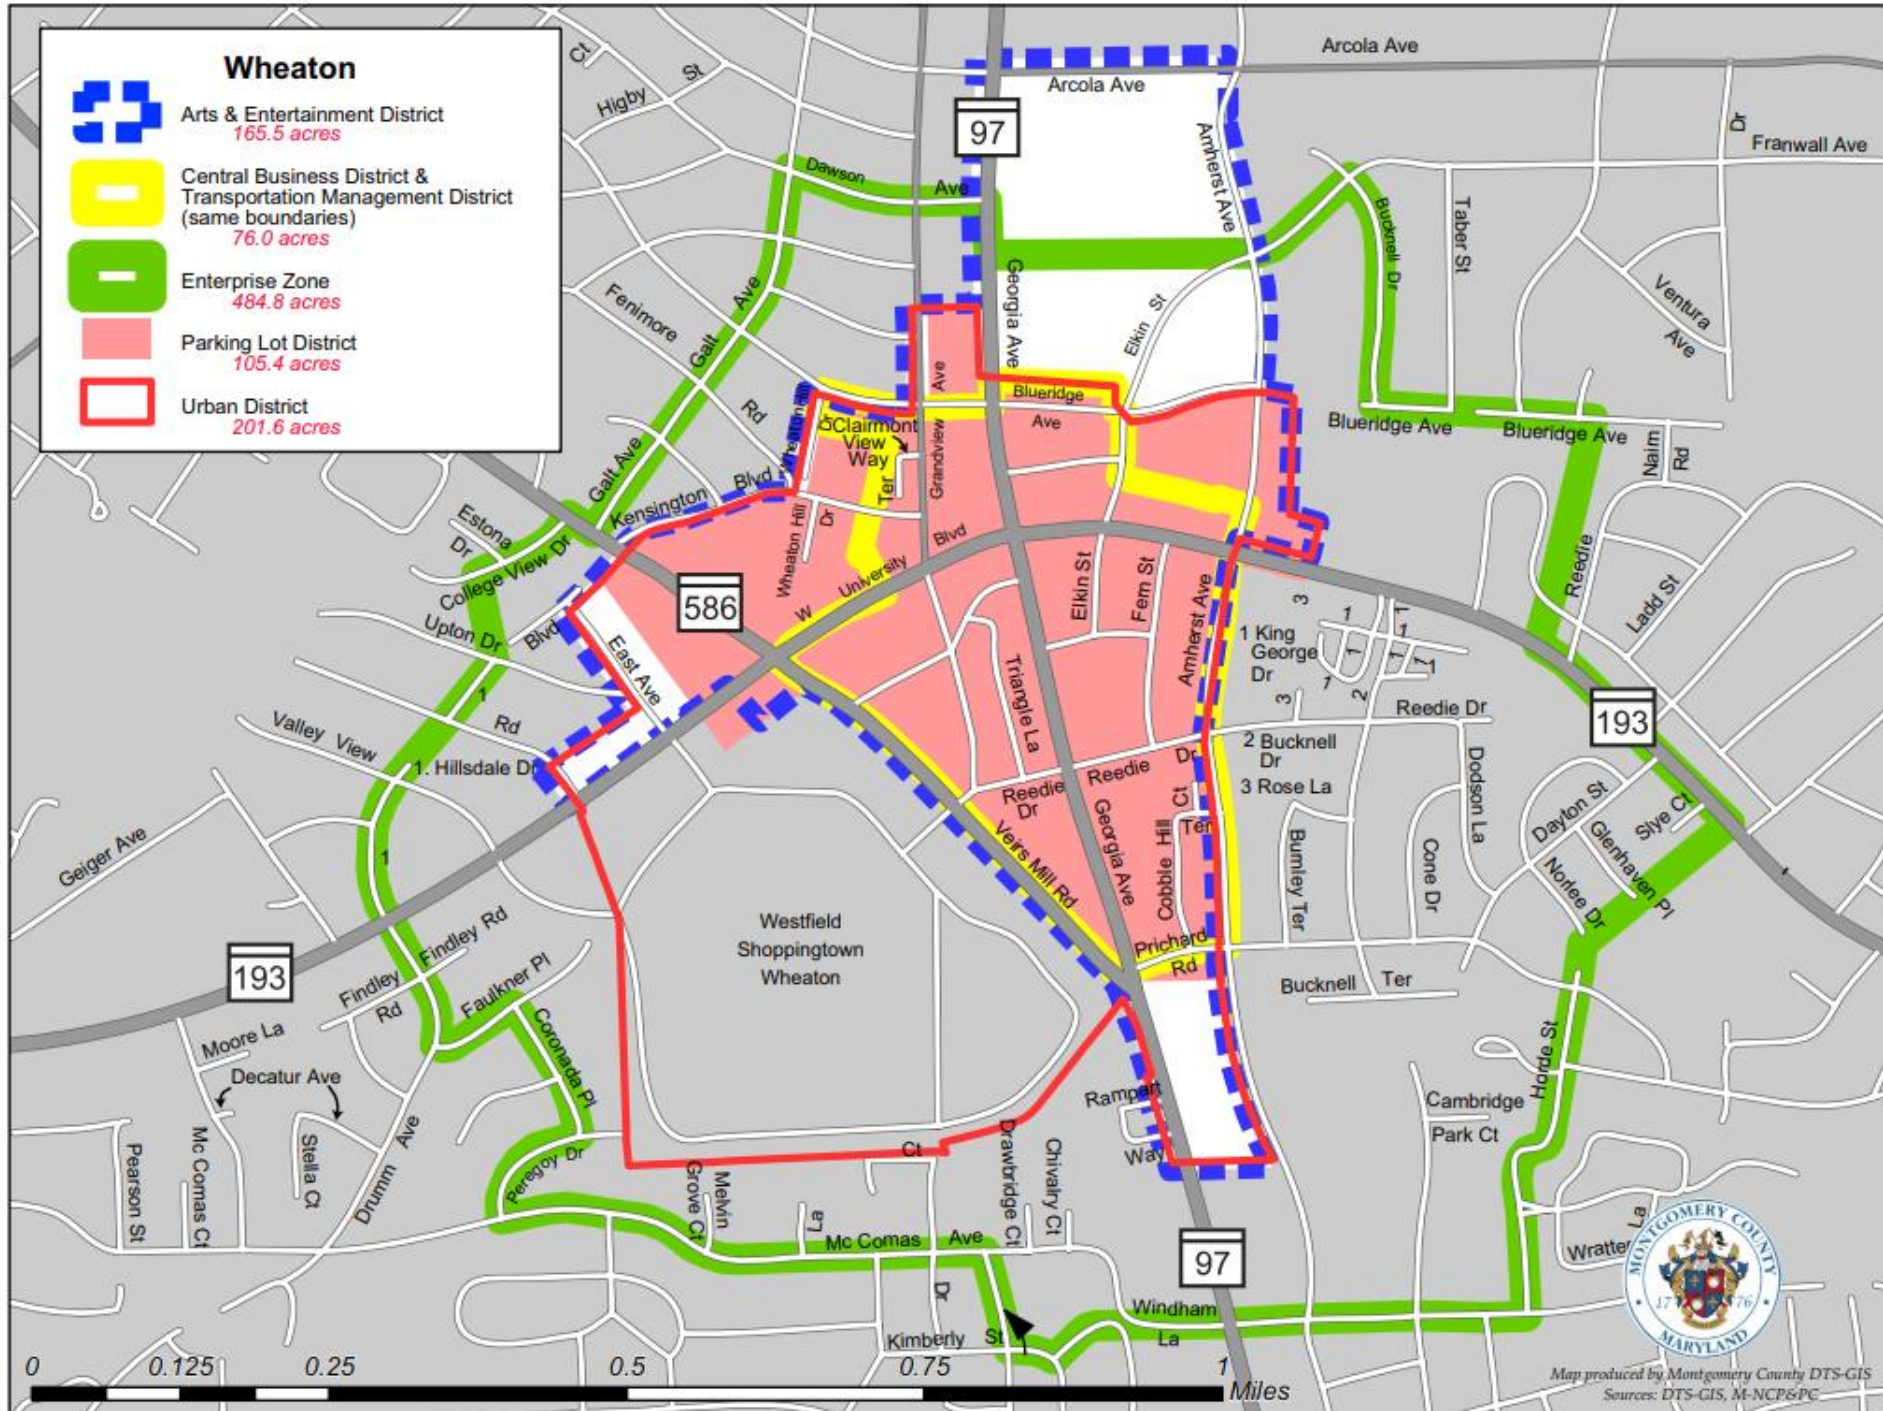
Wheaton

Arts & Entertainment District
165.5 acres

Central Business District & Transportation Management District (same boundaries)
76.0 acres

Enterprise Zone
484.8 acres

Parking Lot District
105.4 acres

Urban District
201.6 acres

Arcola Ave
Arcola Ave
97
Amherst Ave
Franwall Ave
Dr
Higby
St
Ct
Dawson
Ave
Bucknell Dr
Taber St
Georgia Ave
Elkin St
Ventura
Ave
Fenimore
Galt
Ave
Rd
Blueridge
Ave
Ave
Blueridge Ave
Blueridge Ave
Naim
Rd
Clairmont
View
Way
Ter
Grandview
Wheaton Hill
Galt Ave
Kensington
Blvd
Wheaton Hill
Dr
Blvd
Estona
Dr
College View Dr
586
W
University
Elkin St
Fern St
Amherst Ave
3
1
1
1
1
1
King George Dr
Reedie
Ladd St
Upton Dr
Blvd
East Ave
1
Rd
Triangle La
3
2
1
Reedie Dr
Valley
View
1. Hillsdale Dr
2 Bucknell Dr
3 Rose La
Dodson La
193
Reedie Dr
Reedie
Dr
Ct
Ter
Dayton St
Slye Ct
Glenhaven Pl
Norlee Dr
Veirs Mill Rd
Georgia Ave
Cobble Hill
Bumley Ter
Cone Dr
Geiger Ave
1
Westfield Shoppingtown Wheaton
Findley Rd
Prichard
Rd
193
Findley
Rd
Faulkner Pl
Bucknell
Ter
Moore La
Coronado Pl
Decatur Ave
Rampart
Cambridge
Park Ct
Horde St
Pearson St
Mc Comas Ct
Stella Ct
Drumm
Ave
Peregoy Dr
Grove Ct
Melvin
Ct
Drawbridge Ct
Chivalry Ct
Way
La
Mc Comas
Ave
97
Wratten
La
Dr
Windham
La
Kimberly
St
0
0.125
0.25
0.5
0.75
1
Miles
MONTGOMERY COUNTY
1776
MARYLAND
Map produced by Montgomery County DTS-GIS
Sources: DTS-GIS, M-NCP&PC